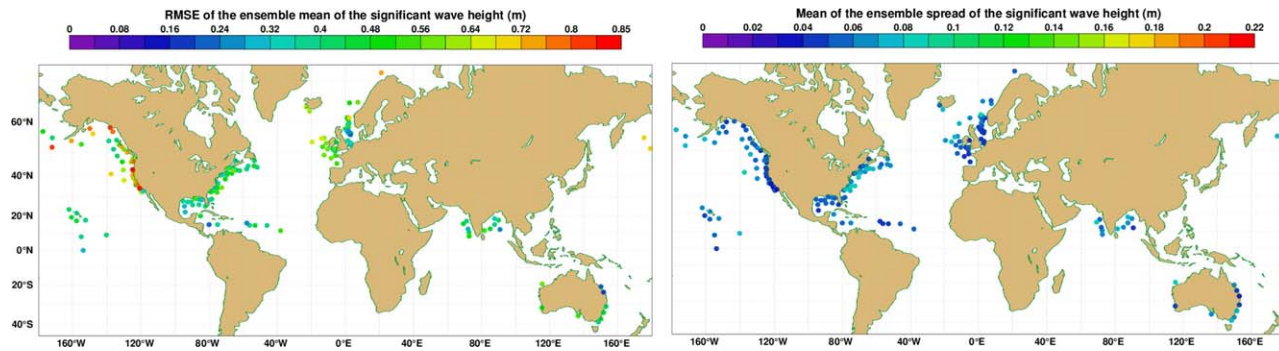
RMSE of the ensemble mean of the significant wave height (m)

0 0.08 0.16 0.24 0.32 0.4 0.48 0.56 0.64 0.72 0.8 0.85

60°N
40°N
20°N
0°N
20°S
40°S

160°W 120°W 80°W 40°W 0°E 40°E 80°E 120°E 160°E

Mean of the ensemble spread of the significant wave height (m)

0 0.02 0.04 0.06 0.08 0.1 0.12 0.14 0.16 0.18 0.2 0.22

160°W 120°W 80°W 40°W 0°E 40°E 80°E 120°E 160°E